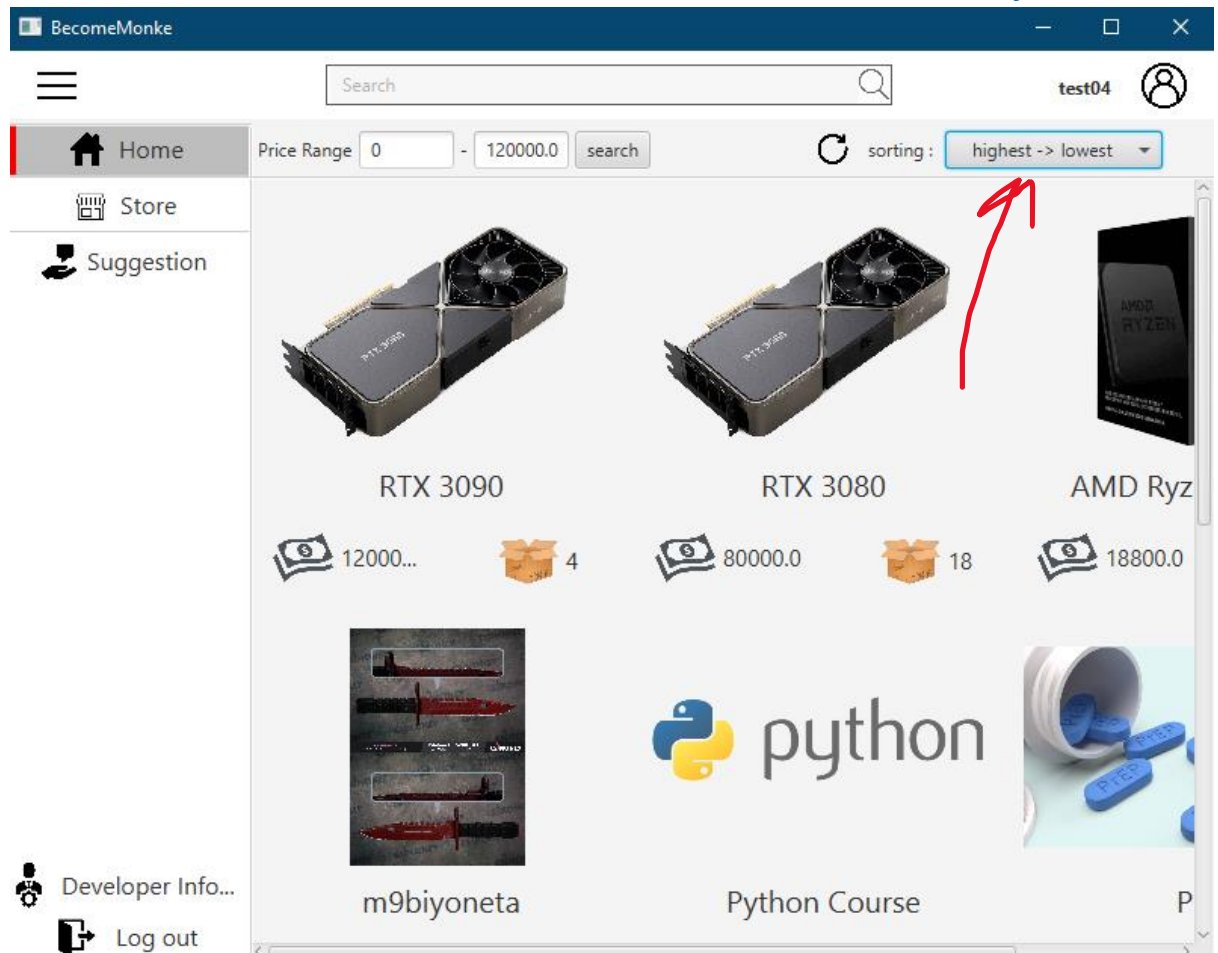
BecomeMonke

Search

test04

Home

Store

Suggestion

Price Range 0 - 120000.0 search

sorting : highest -> lowest

RTX 3090

12000...

4

RTX 3080

80000.0

18

AMD Ryz

18800.0

python

m9biyoneta

Python Course

P

Developer Info...

Log out